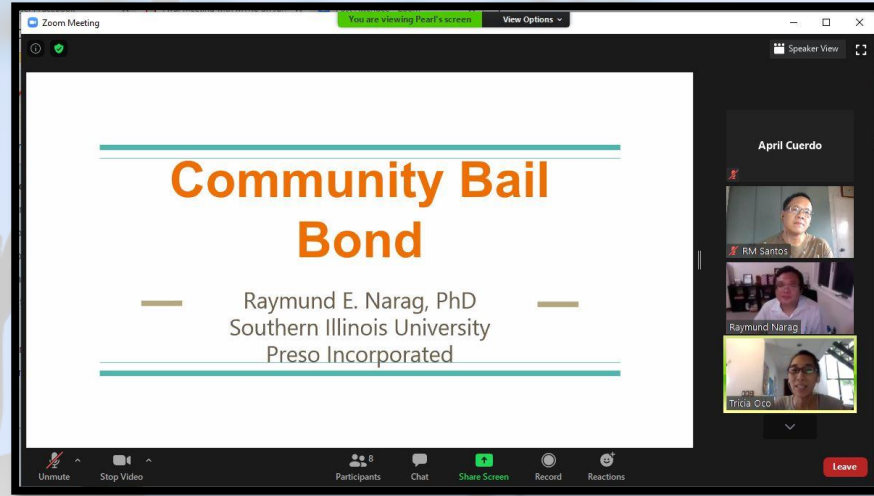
Zoom Meeting

You are viewing Pearl's screen

View Options

Speaker View

Community Bail Bond

Raymund E. Narag, PhD
Southern Illinois University
Preso Incorporated

April Cuerdo

RM Santos

Raymund Narag

Tricia Oco

Unmute

Stop Video

8
Participants

Chat

Share Screen

Record

Reactions

Leave